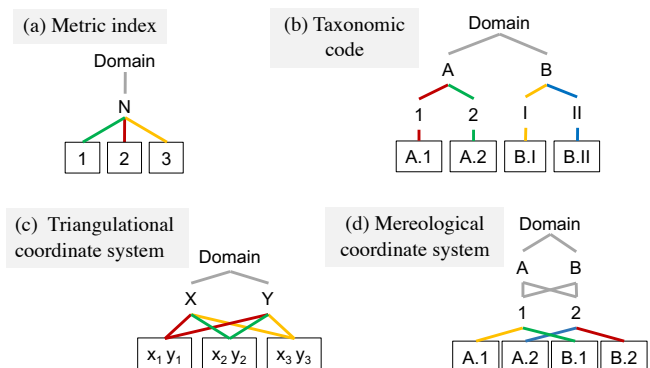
(a) Metric index

Domain

N

1 2 3

(b) Taxonomic code

Domain

A B

1 2 I II

A.1 A.2 B.I B.II

(c) Triangulational coordinate system

Domain

X Y

$x_1$ $y_1$ $x_2$ $y_2$ $x_3$ $y_3$

(d) Mereological coordinate system

Domain

A B

1 2

A.1 A.2 B.1 B.2